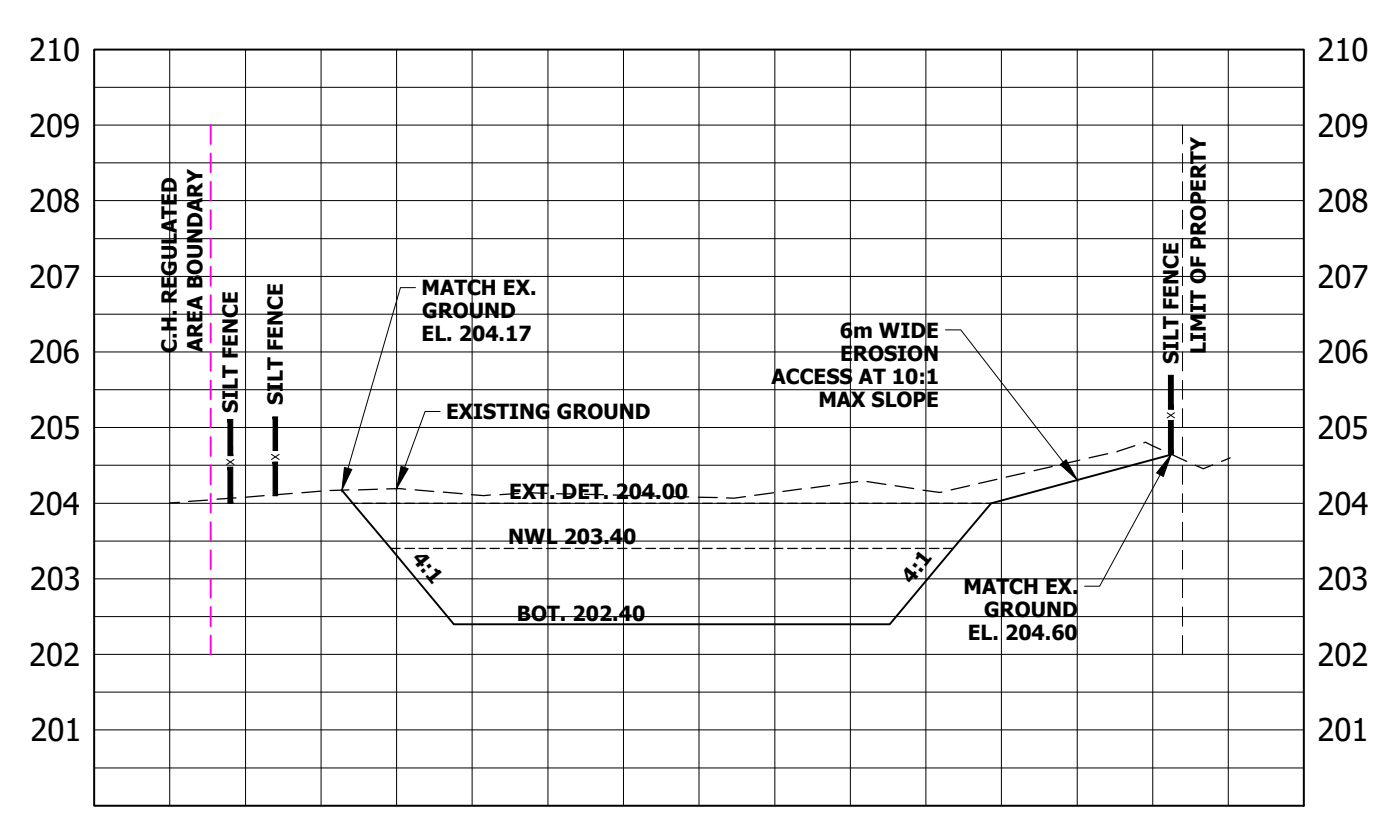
210
209
208
207
206
205
204
203
202
201

210
209
208
207
206
205
204
203
202
201

C.H. REGULATED AREA BOUNDARY

SILT FENCE

SILT FENCE

MATCH EX. GROUND EL. 204.17

EXISTING GROUND

EXT. DET. 204.00

NWL 203.40

4:1

BOT. 202.40

4:1

6m WIDE EROSION ACCESS AT 10:1 MAX SLOPE

MATCH EX. GROUND EL. 204.60

SILT FENCE

LIMIT OF PROPERTY